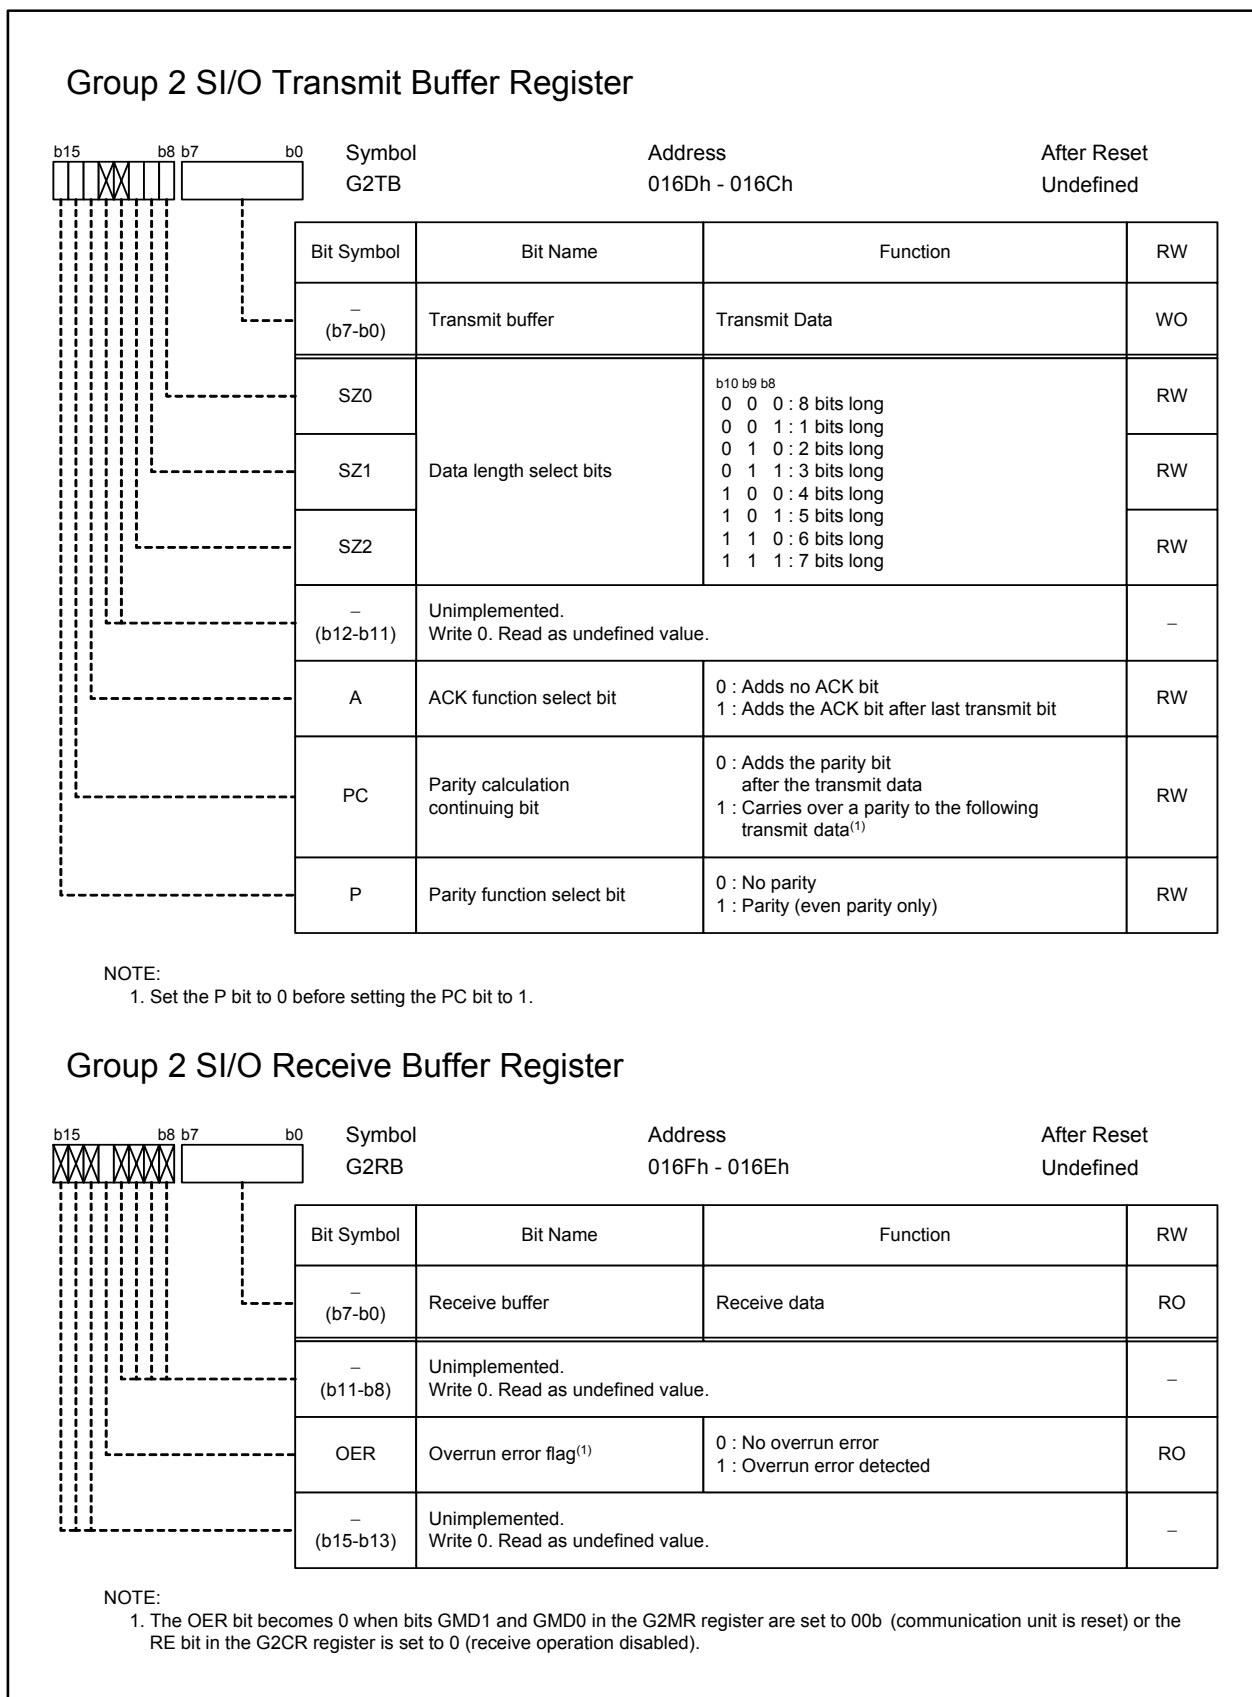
Group 2 SI/O Transmit Buffer Register

b15 b8 b7 b0

Symbol
G2TB

Address
016Dh - 016Ch

After Reset
Undefined

| Bit Symbol | Bit Name | Function | RW |
|---|---|---|---|
| – (b7-b0) | Transmit buffer | Transmit Data | WO |
| SZ0 | Data length select bits | b10 b9 b8<br>0 0 0 : 8 bits long<br>0 0 1 : 1 bits long<br>0 1 0 : 2 bits long<br>0 1 1 : 3 bits long<br>1 0 0 : 4 bits long<br>1 0 1 : 5 bits long<br>1 1 0 : 6 bits long<br>1 1 1 : 7 bits long | RW |
| SZ1 | | | RW |
| SZ2 | | | RW |
| – (b12-b11) | Unimplemented. Write 0. Read as undefined value. | | – |
| A | ACK function select bit | 0 : Adds no ACK bit<br>1 : Adds the ACK bit after last transmit bit | RW |
| PC | Parity calculation continuing bit | 0 : Adds the parity bit after the transmit data<br>1 : Carries over a parity to the following transmit data$^{(1)}$ | RW |
| P | Parity function select bit | 0 : No parity<br>1 : Parity (even parity only) | RW |

NOTE:
1. Set the P bit to 0 before setting the PC bit to 1.

Group 2 SI/O Receive Buffer Register

b15 b8 b7 b0

Symbol
G2RB

Address
016Fh - 016Eh

After Reset
Undefined

| Bit Symbol | Bit Name | Function | RW |
|---|---|---|---|
| – (b7-b0) | Receive buffer | Receive data | RO |
| – (b11-b8) | Unimplemented. Write 0. Read as undefined value. | | – |
| OER | Overrun error flag$^{(1)}$ | 0 : No overrun error<br>1 : Overrun error detected | RO |
| – (b15-b13) | Unimplemented. Write 0. Read as undefined value. | | – |

NOTE:
1. The OER bit becomes 0 when bits GMD1 and GMD0 in the G2MR register are set to 00b (communication unit is reset) or the RE bit in the G2CR register is set to 0 (receive operation disabled).